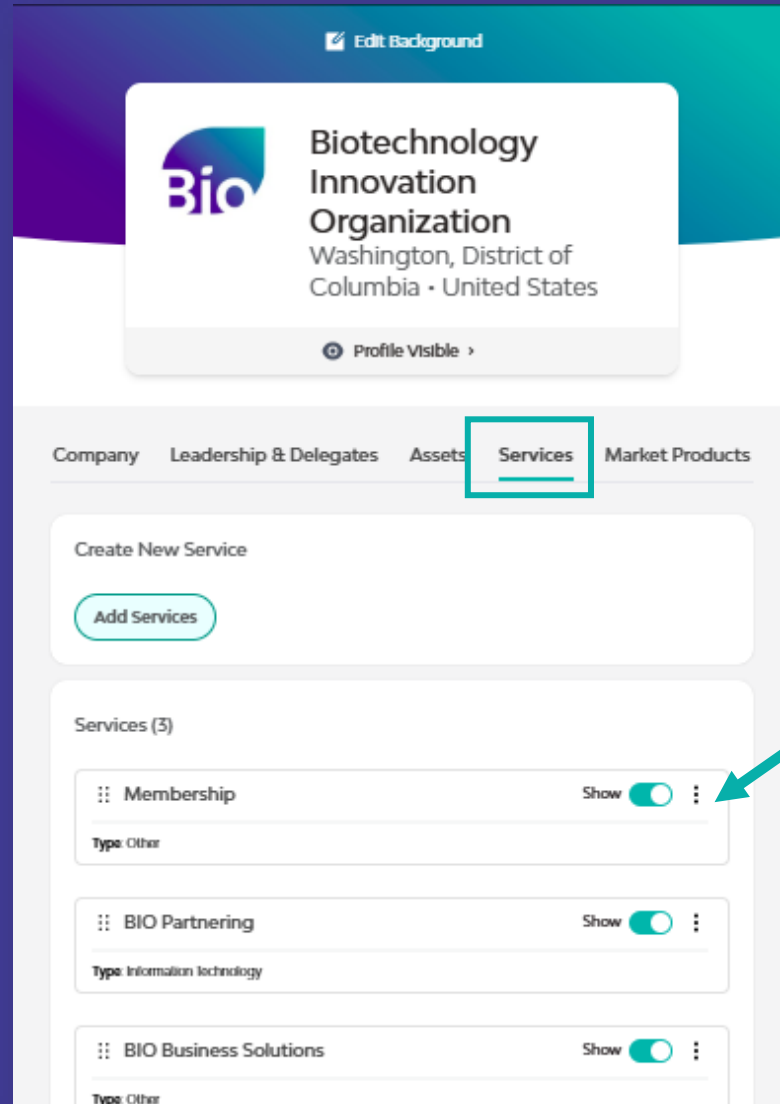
Edit Background

Bio

Biotechnology Innovation Organization
Washington, District of Columbia • United States

Profile Visible ›

Company Leadership & Delegates Assets Services Market Products

Create New Service

Add Services

Services (3)

Membership Show
Type: Other

BIO Partnering Show
Type: Information Technology

BIO Business Solutions Show
Type: Other